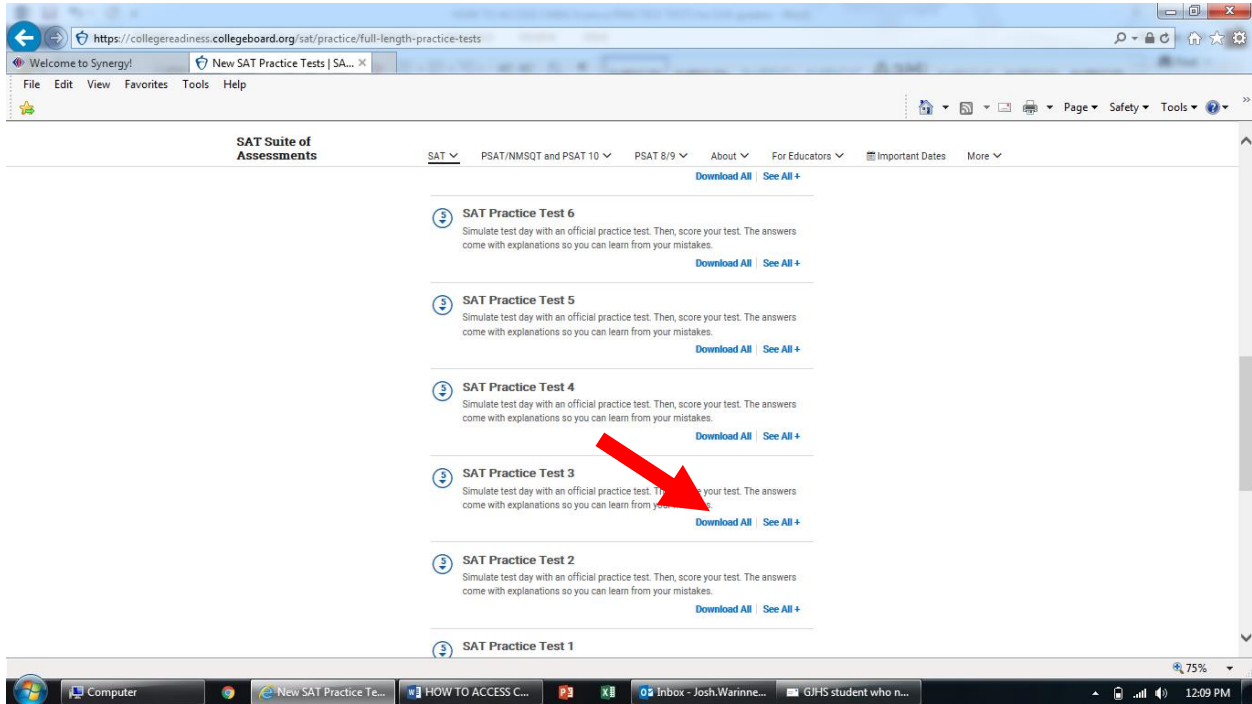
https://collegereadiness.collegeboard.org/sat/practice/full-length-practice-tests

Welcome to Synergy!
New SAT Practice Tests | SA...

File Edit View Favorites Tools Help

Page ▾ Safety ▾ Tools ▾

SAT Suite of Assessments

SAT PSAT/NMSQT and PSAT 10 PSAT 8/9 About For Educators Important Dates More

Download All | See All +

SAT Practice Test 6
Simulate test day with an official practice test. Then, score your test. The answers come with explanations so you can learn from your mistakes.
Download All | See All +

SAT Practice Test 5
Simulate test day with an official practice test. Then, score your test. The answers come with explanations so you can learn from your mistakes.
Download All | See All +

SAT Practice Test 4
Simulate test day with an official practice test. Then, score your test. The answers come with explanations so you can learn from your mistakes.
Download All | See All +

SAT Practice Test 3
Simulate test day with an official practice test. Th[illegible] your test. The answers come with explanations so you can learn from yo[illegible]
Download All | See All +

SAT Practice Test 2
Simulate test day with an official practice test. Then, score your test. The answers come with explanations so you can learn from your mistakes.
Download All | See All +

SAT Practice Test 1

75%

Computer
New SAT Practice Te...
HOW TO ACCESS C...
Inbox - Josh.Warinne...
GJHS student who n...
12:09 PM